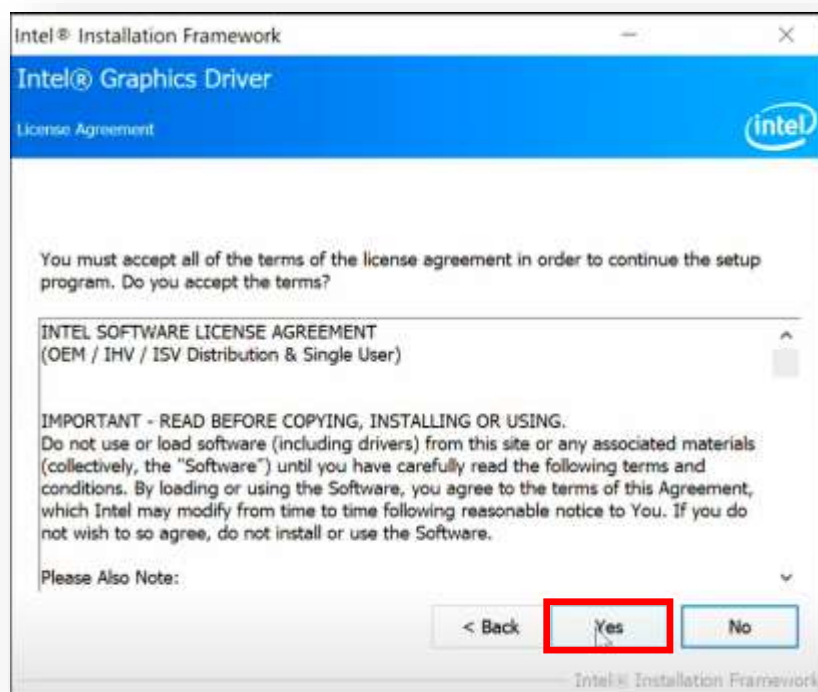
Intel® Installation Framework

Intel® Graphics Driver

License Agreement

intel

You must accept all of the terms of the license agreement in order to continue the setup program. Do you accept the terms?

INTEL SOFTWARE LICENSE AGREEMENT
(OEM / IHV / ISV Distribution & Single User)

IMPORTANT - READ BEFORE COPYING, INSTALLING OR USING.
Do not use or load software (including drivers) from this site or any associated materials (collectively, the "Software") until you have carefully read the following terms and conditions. By loading or using the Software, you agree to the terms of this Agreement, which Intel may modify from time to time following reasonable notice to You. If you do not wish to so agree, do not install or use the Software.

Please Also Note:

< Back

Yes

No

Intel® Installation Framework